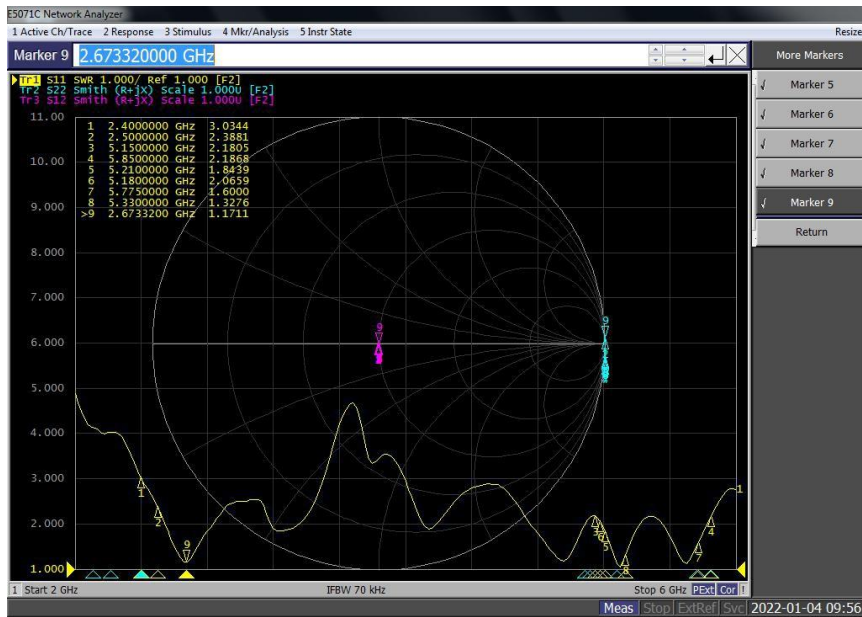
E5071C Network Analyzer

1 Active Ch/Trace 2 Response 3 Stimulus 4 Mkr/Analysis 5 Instr State

Resize

Marker 9 2.673320000 GHz

More Markers

Marker 5

Marker 6

Marker 7

Marker 8

Marker 9

Return

Tr1 S11 SWR 1.000/ Ref 1.000 [F2]
Tr2 S22 Smith (R+jX) Scale 1.000U [F2]
Tr3 S12 Smith (R+jX) Scale 1.000U [F2]

| | | |
|---|---|---|
| 1 | 2.4000000 GHz | 3.0344 |
| 2 | 2.5000000 GHz | 2.3881 |
| 3 | 5.1500000 GHz | 2.1805 |
| 4 | 5.8500000 GHz | 2.1868 |
| 5 | 5.2100000 GHz | 1.8439 |
| 6 | 5.1800000 GHz | 2.0659 |
| 7 | 5.7750000 GHz | 1.6000 |
| 8 | 5.3300000 GHz | 1.3276 |
| >9 | 2.6733200 GHz | 1.1711 |

11.00
10.00
9.000
8.000
7.000
6.000
5.000
4.000
3.000
2.000
1.000

9

9

1
2
9
3
6
5
8
7
4
1

1 Start 2 GHz

IFBW 70 kHz

Stop 6 GHz PExt Cor !

Meas Stop ExtRef Svc 2022-01-04 09:56